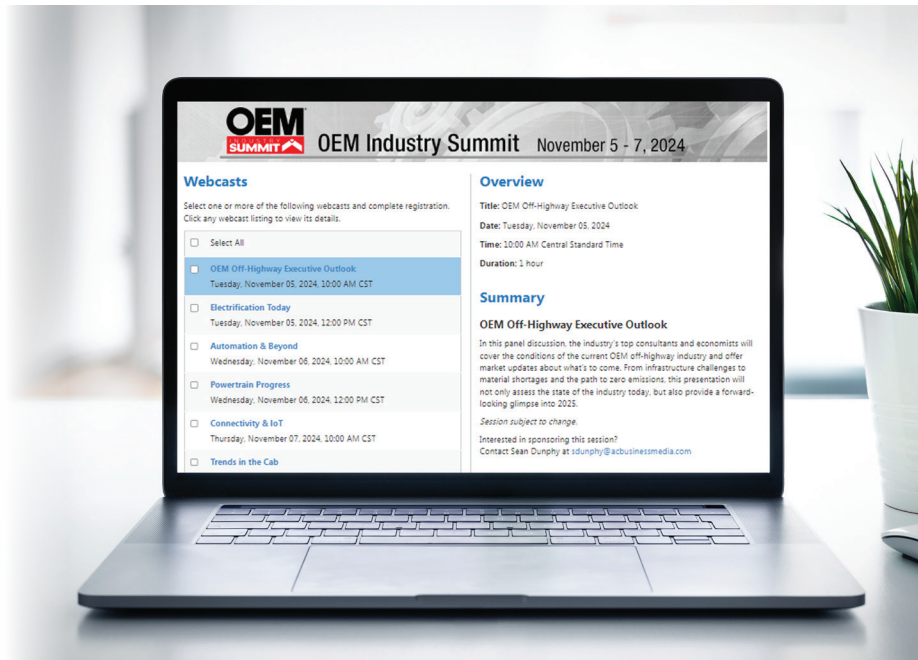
OEM SUMMIT OEM Industry Summit November 5 - 7, 2024

Webcasts

Select one or more of the following webcasts and complete registration. Click any webcast listing to view its details.

Select All

OEM Off-Highway Executive Outlook
Tuesday, November 05, 2024, 10:00 AM CST

Electrification Today
Tuesday, November 05, 2024, 12:00 PM CST

Automation & Beyond
Wednesday, November 06, 2024, 10:00 AM CST

Powertrain Progress
Wednesday, November 06, 2024, 12:00 PM CST

Connectivity & IoT
Thursday, November 07, 2024, 10:00 AM CST

Trends in the Cab

Overview

Title: OEM Off-Highway Executive Outlook

Date: Tuesday, November 05, 2024

Time: 10:00 AM Central Standard Time

Duration: 1 hour

Summary

OEM Off-Highway Executive Outlook

In this panel discussion, the industry's top consultants and economists will cover the conditions of the current OEM off-highway industry and offer market updates about what's to come. From infrastructure challenges to material shortages and the path to zero emissions, this presentation will not only assess the state of the industry today, but also provide a forward-looking glimpse into 2025.

Session subject to change.

Interested in sponsoring this session?
Contact Sean Dunphy at sdunphy@acbusinessmedia.com